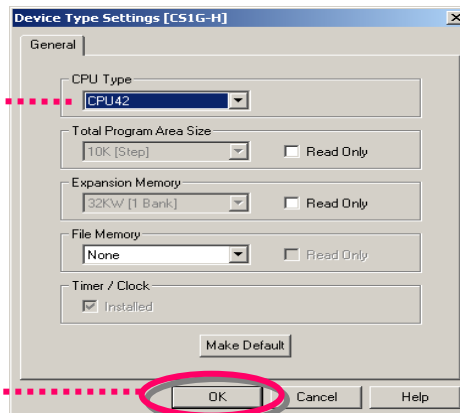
Device Type Settings [CS1G-H]

General

CPU Type

CPU42

Total Program Area Size

10K [Step]

Read Only

Expansion Memory

32KW [1 Bank]

Read Only

File Memory

None

Read Only

Timer / Clock

Installed

Make Default

OK

Cancel

Help